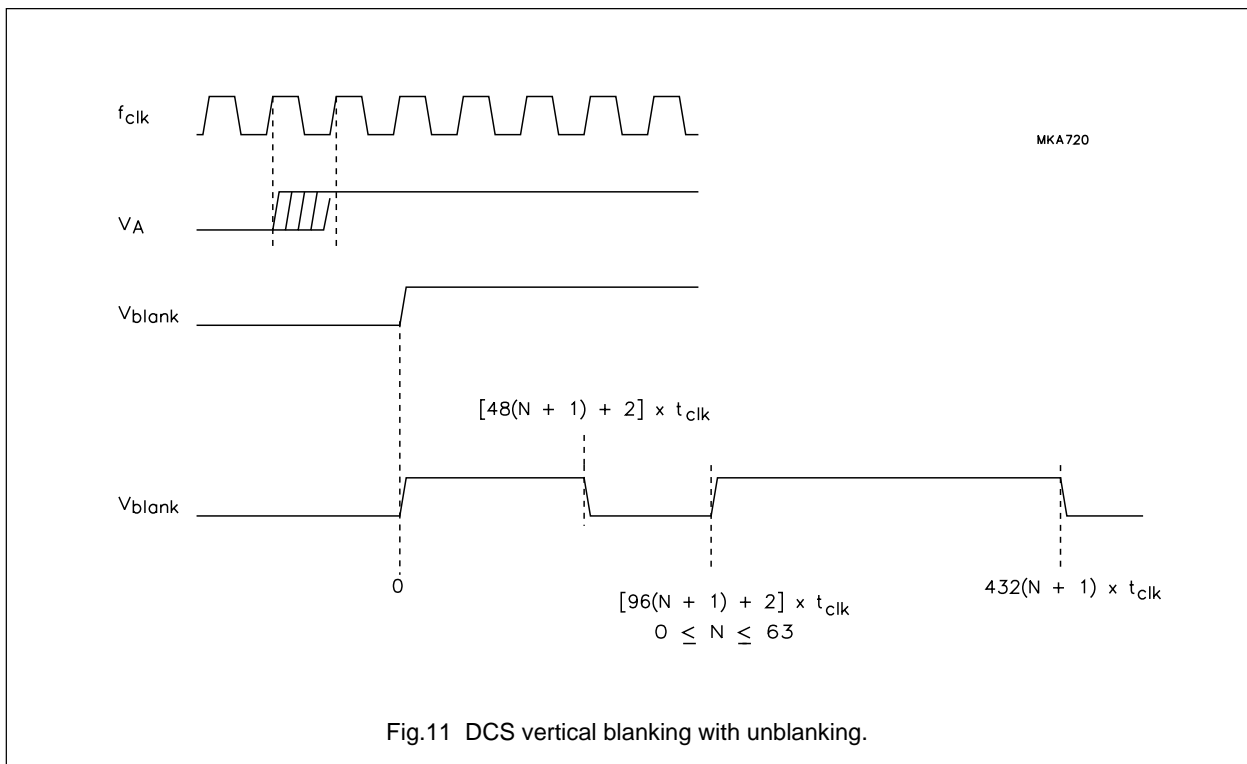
$f_{clk}$

MKA720

$V_A$

$V_{blank}$

$[48(N + 1) + 2] \times t_{clk}$

$V_{blank}$

0

$[96(N + 1) + 2] \times t_{clk}$
$0 \leq N \leq 63$

$432(N + 1) \times t_{clk}$

Fig.11 DCS vertical blanking with unblanking.